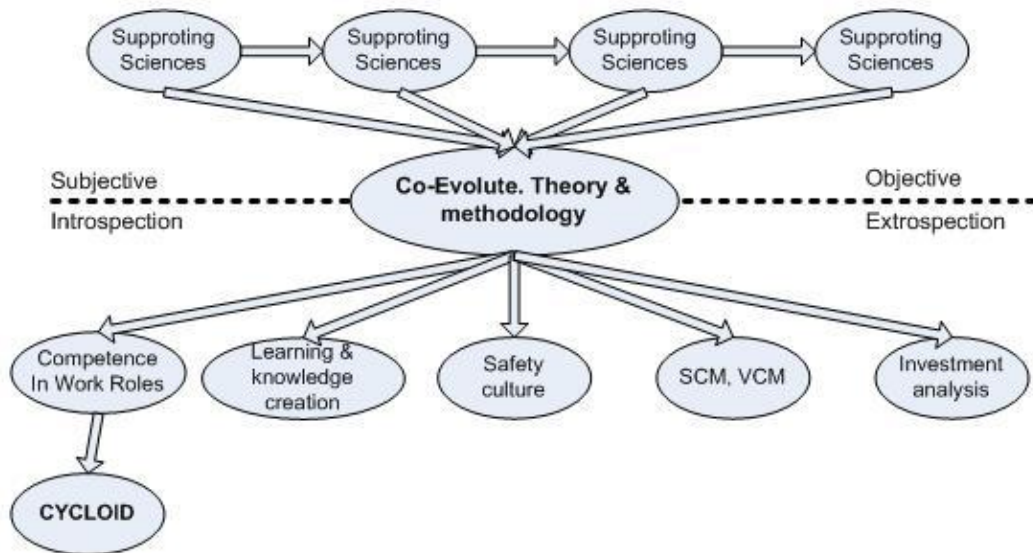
Supproting Sciences

Supproting Sciences

Supproting Sciences

Supproting Sciences

Subjective

Introspection

Co-Evolute. Theory & methodology

Objective

Extrospection

Competence In Work Roles

Learning & knowledge creation

Safety culture

SCM, VCM

Investment analysis

CYCLOID